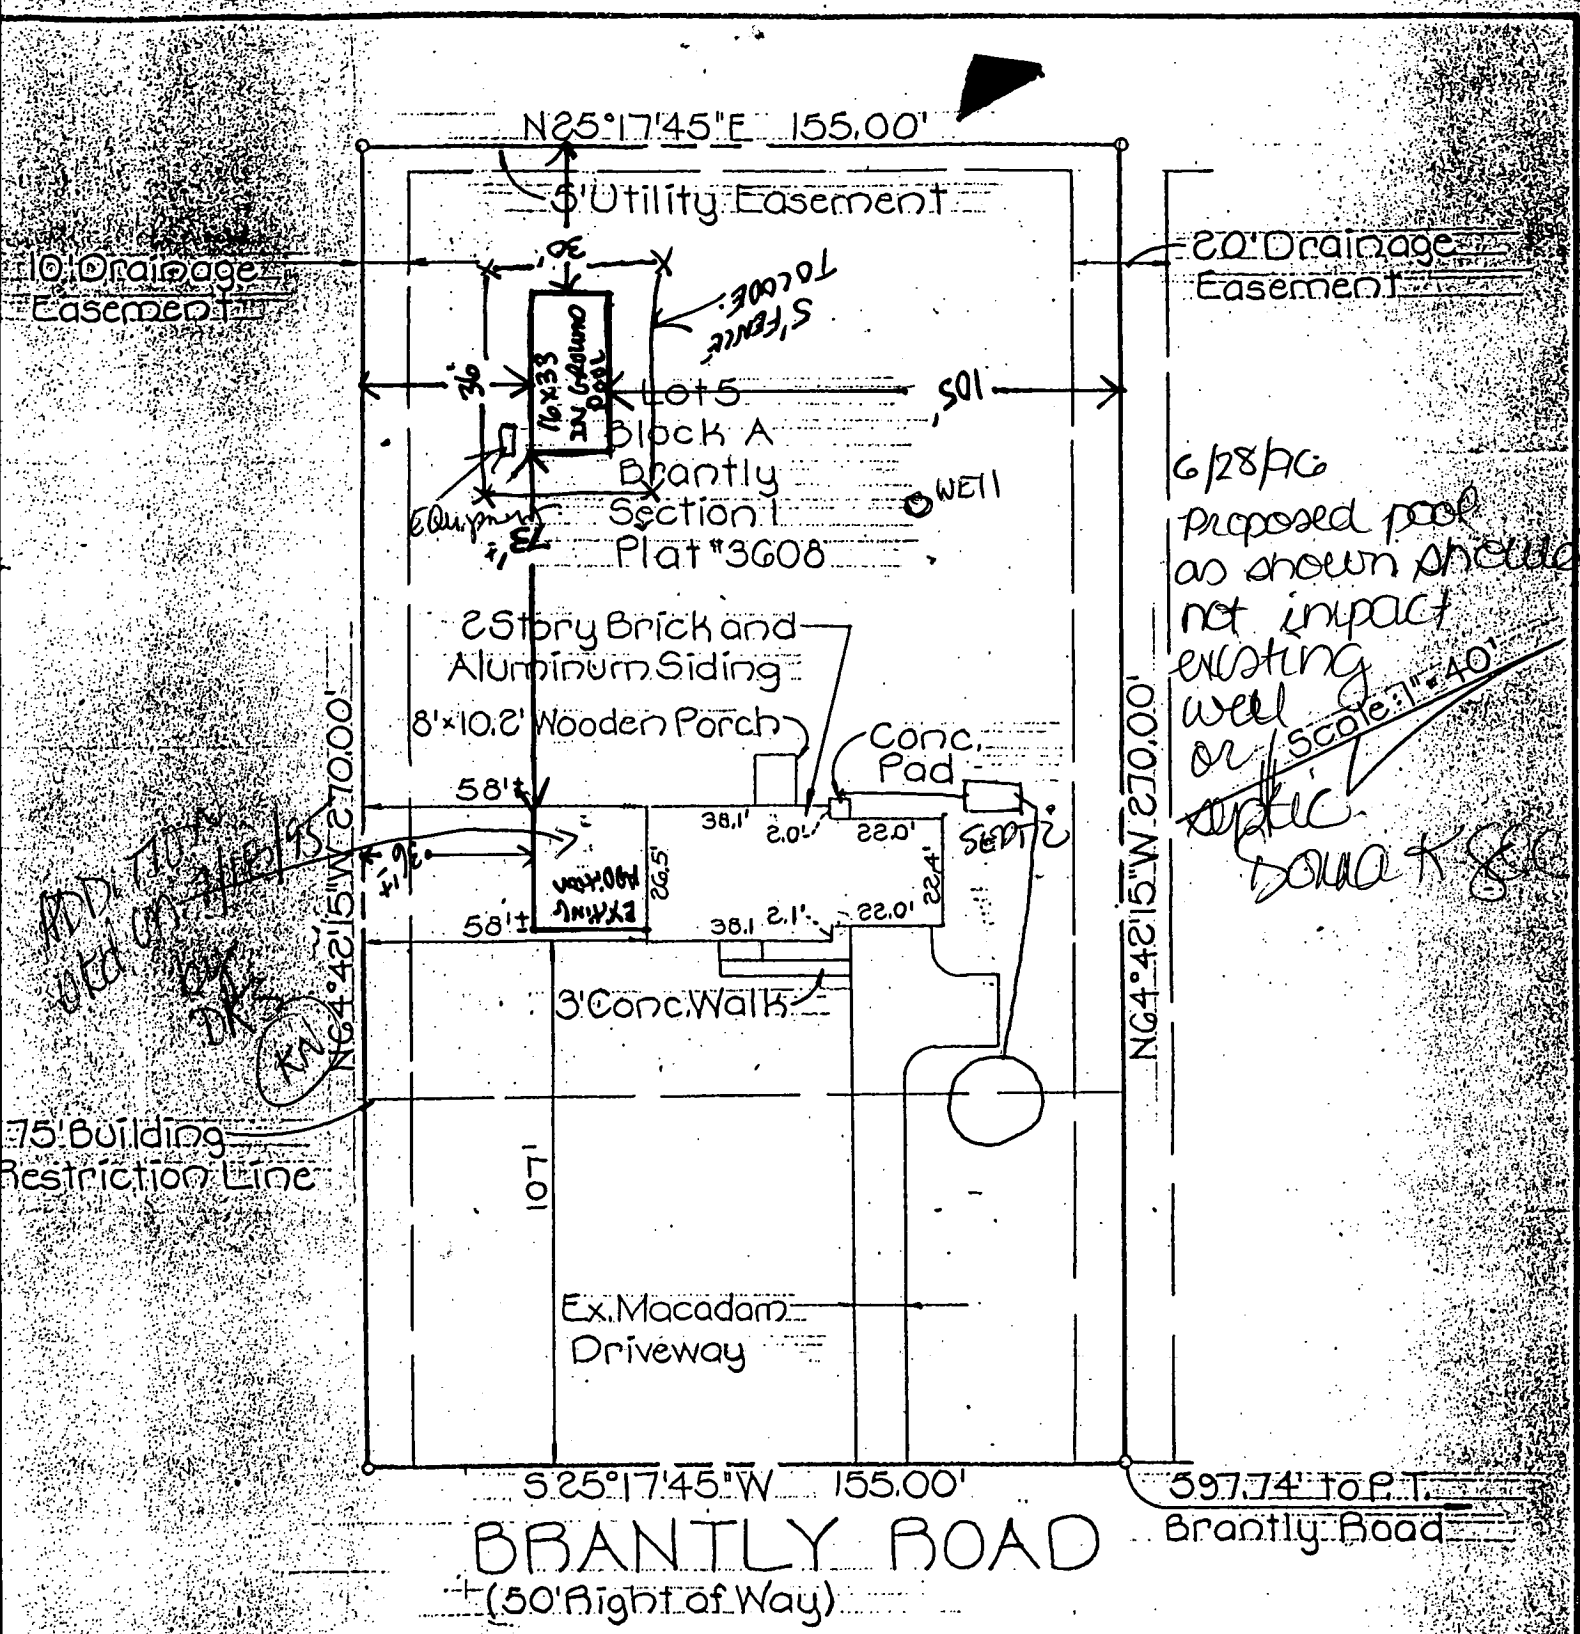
N25°17'45"E 155.00'

5' Utility Easement

10' Drainage Easement

20' Drainage Easement

30'

TO CODE 5' FENCE

16x33 IN GROUND POOL

36'

Lot 5 Block A Brantly Section 1 Plat #3608

105'

WELL

Equipment

12'

6/28/96 proposed pool as shown should not impact existing well or septic. Doug K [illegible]

Scale: 1"=40'

2 Story Brick and Aluminum Siding

8'×10.2' Wooden Porch

Conc. Pad

58'±

38.1'

2.0'

22.0'

26.5'

22.4'

EXIST. WOOD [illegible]

58'±

38.1

2.1'

22.0'

Sept

36'±

N64°42'15"W 270.00'

N64°42'15"W 270.00'

RDD 12'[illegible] okd on 7/18/95 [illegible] DK

KN

3' Conc. Walk

75' Building Restriction Line

107'

Ex. Macadam Driveway

S25°17'45"W 155.00'

597.74' to P.T. Brantly Road

BRANTLY ROAD
(50' Right of Way)